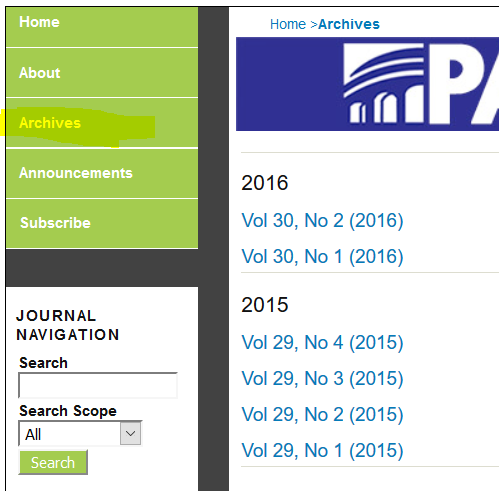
Home

About

Archives

Announcements

Subscribe

JOURNAL NAVIGATION

Search

Search Scope

All

Search

Home >Archives

PA

2016

Vol 30, No 2 (2016)

Vol 30, No 1 (2016)

2015

Vol 29, No 4 (2015)

Vol 29, No 3 (2015)

Vol 29, No 2 (2015)

Vol 29, No 1 (2015)